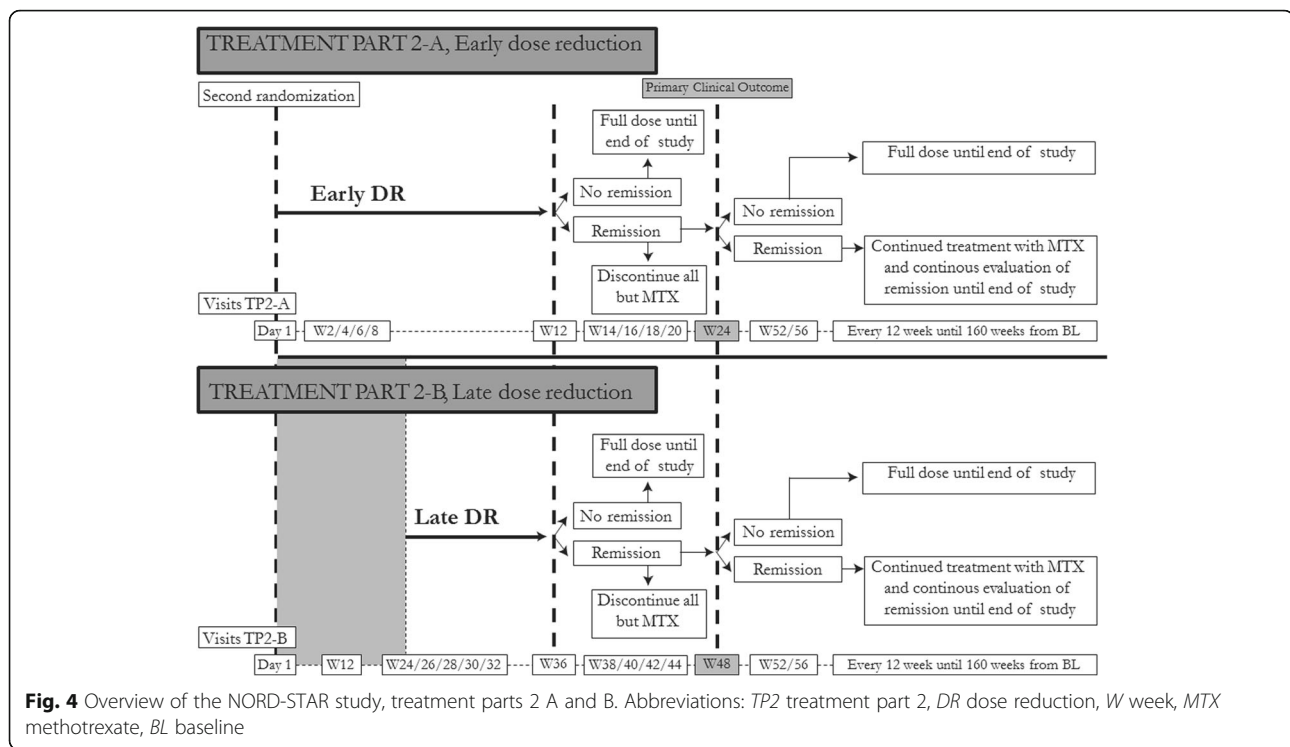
TREATMENT PART 2-A, Early dose reduction

Second randomization

Primary Clinical Outcome

Full dose until end of study

Full dose until end of study

Early DR

No remission

No remission

Remission

Remission

Continued treatment with MTX and continous evaluation of remission until end of study

Discontinue all but MTX

Visits TP2-A

Day 1 | W2/4/6/8 | W12 | W14/16/18/20 | W24 | W52/56 | Every 12 week until 160 weeks from BL

TREATMENT PART 2-B, Late dose reduction

Full dose until end of study

Full dose until end of study

Late DR

No remission

No remission

Remission

Remission

Continued treatment with MTX and continous evaluation of remission until end of study

Discontinue all but MTX

Visits TP2-B

Day 1 | W12 | W24/26/28/30/32 | W36 | W38/40/42/44 | W48 | W52/56 | Every 12 week until 160 weeks from BL

**Fig. 4** Overview of the NORD-STAR study, treatment parts 2 A and B. Abbreviations: *TP2* treatment part 2, *DR* dose reduction, *W* week, *MTX* methotrexate, *BL* baseline